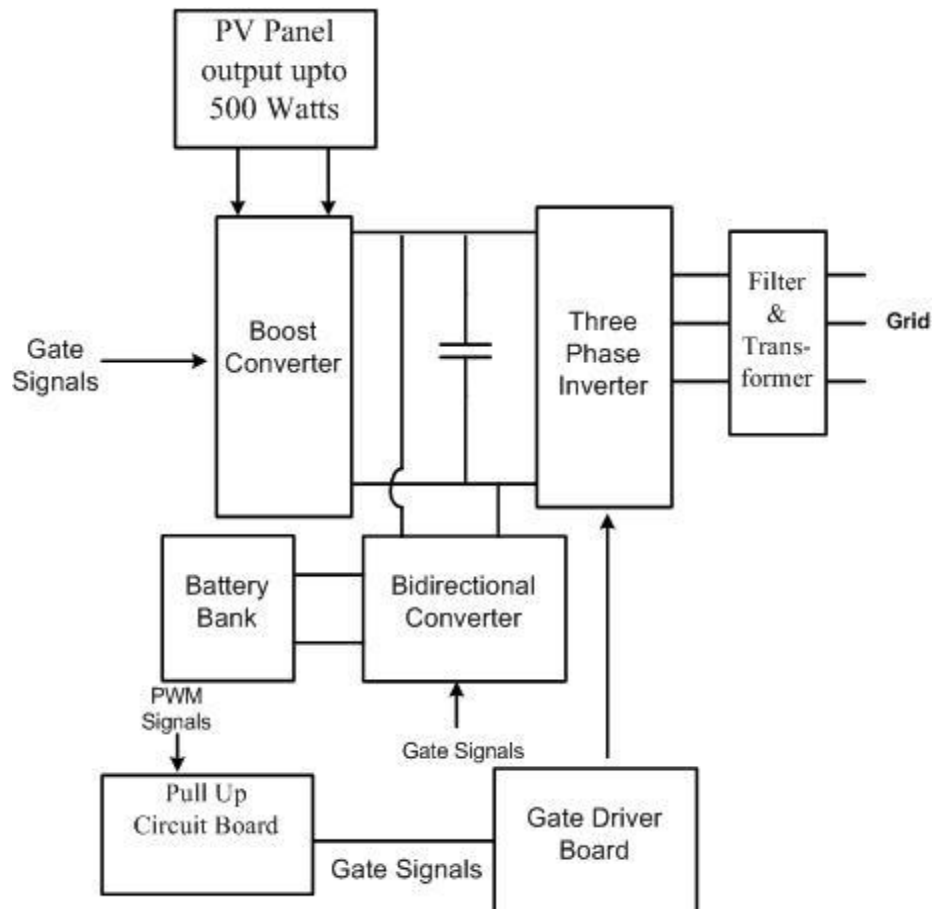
PV Panel output upto 500 Watts

Gate Signals

Boost Converter

Three Phase Inverter

Filter & Transformer

Grid

Battery Bank

Bidirectional Converter

PWM Signals

Gate Signals

Pull Up Circuit Board

Gate Signals

Gate Driver Board